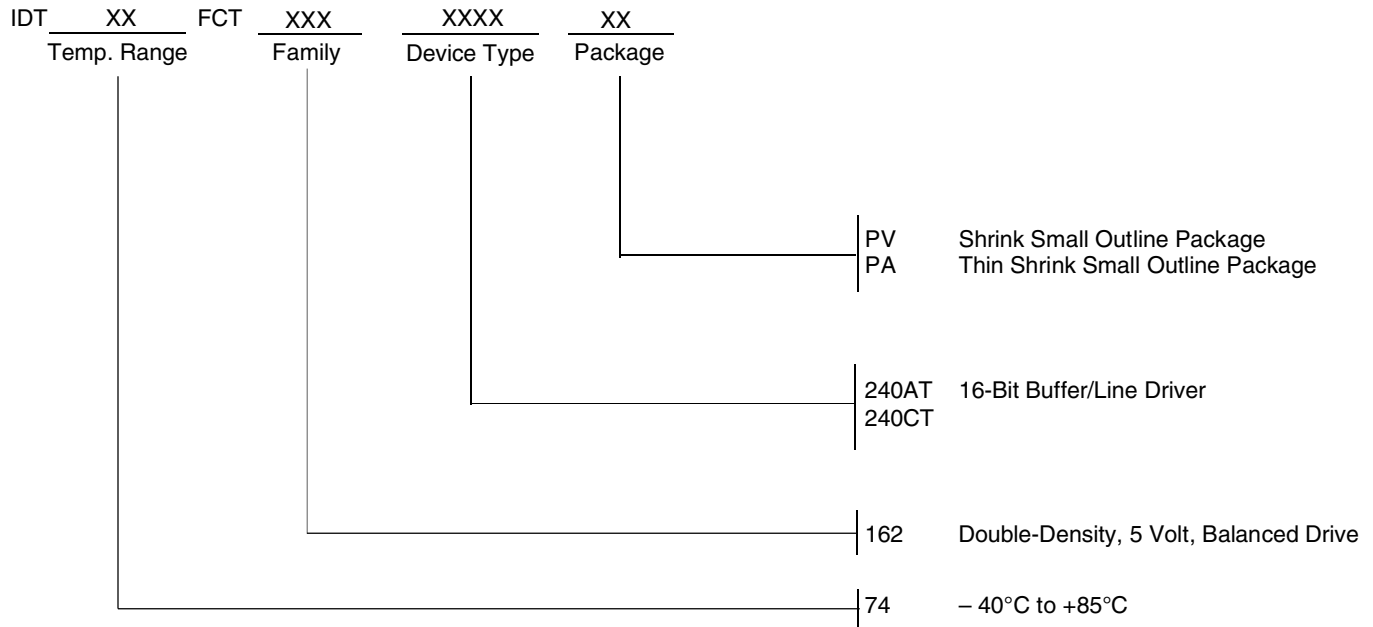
IDT XX FCT XXX XXXX XX
Temp. Range Family Device Type Package

PV Shrink Small Outline Package
PA Thin Shrink Small Outline Package

240AT 16-Bit Buffer/Line Driver
240CT

162 Double-Density, 5 Volt, Balanced Drive

74 – 40°C to +85°C